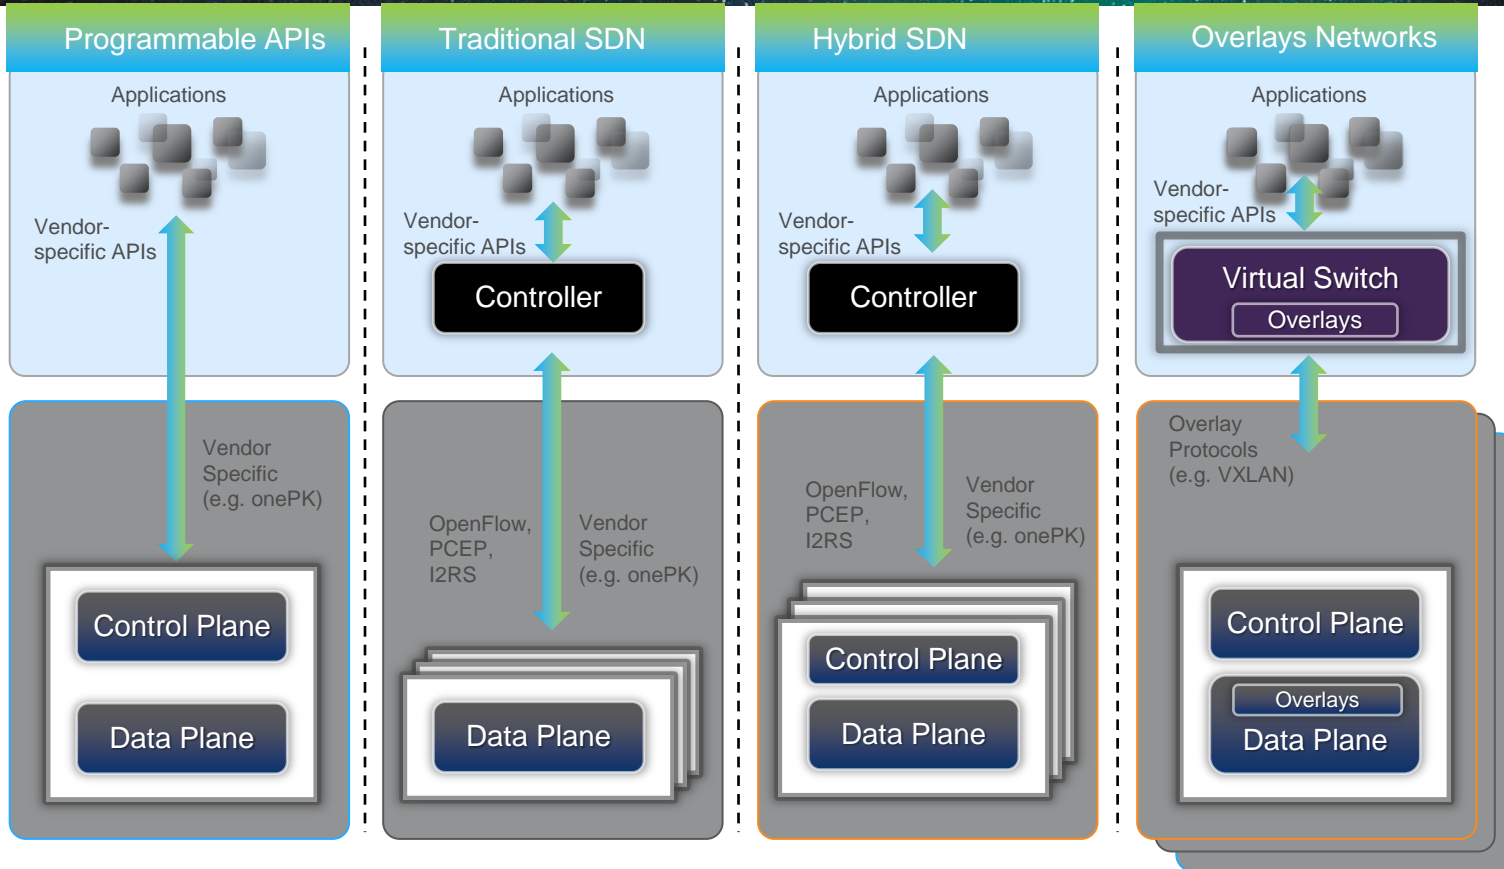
Programmable APIs

Applications

Vendor-specific APIs

Vendor Specific (e.g. onePK)

Control Plane

Data Plane

Traditional SDN

Applications

Vendor-specific APIs

Controller

OpenFlow, PCEP, I2RS

Vendor Specific (e.g. onePK)

Data Plane

Hybrid SDN

Applications

Vendor-specific APIs

Controller

OpenFlow, PCEP, I2RS

Vendor Specific (e.g. onePK)

Control Plane

Data Plane

Overlays Networks

Applications

Vendor-specific APIs

Virtual Switch

Overlays

Overlay Protocols (e.g. VXLAN)

Control Plane

Overlays

Data Plane